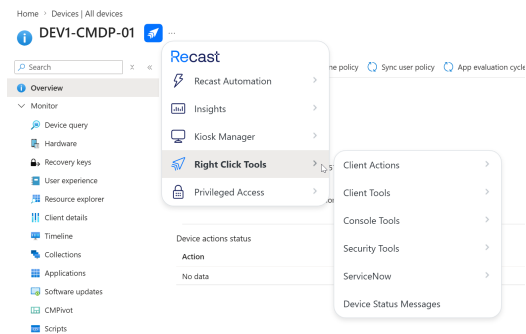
Home › Devices | All devices

DEV1-CMDP-01 ...

Search

Overview

Monitor

Device query

Hardware

Recovery keys

User experience

Resource explorer

Client details

Timeline

Collections

Applications

Software updates

CMPivot

Scripts

ne policy Sync user policy App evaluation cycle

Recast

Recast Automation

Insights

Kiosk Manager

Right Click Tools

Privileged Access

Client Actions

Client Tools

Console Tools

Security Tools

ServiceNow

Device Status Messages

Device actions status

Action

No data